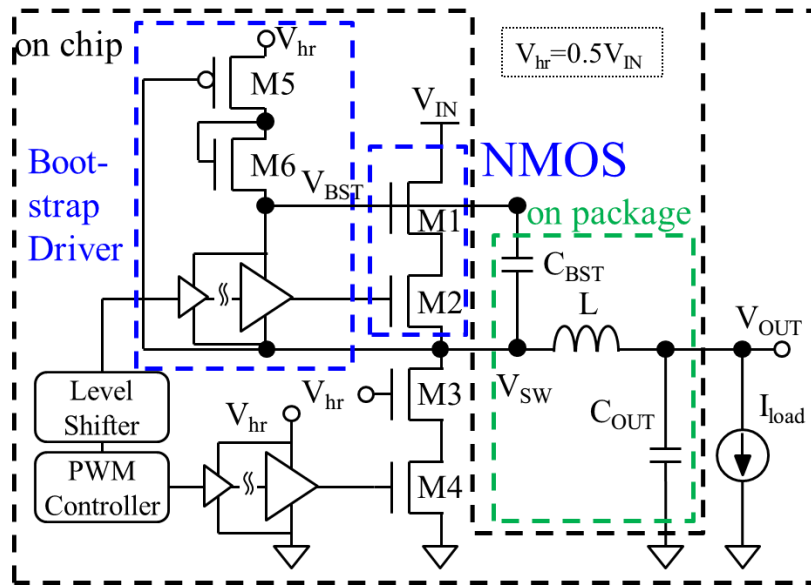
on chip

$V_{hr}$=0.5$V_{IN}$

$V_{hr}$

M5

M6

Boot-strap Driver

$V_{IN}$

NMOS

$V_{BST}$

M1

on package

M2

$C_{BST}$

L

$V_{OUT}$

$V_{hr}$

M3

$V_{SW}$

Level Shifter

$V_{hr}$

$C_{OUT}$

$I_{load}$

PWM Controller

M4